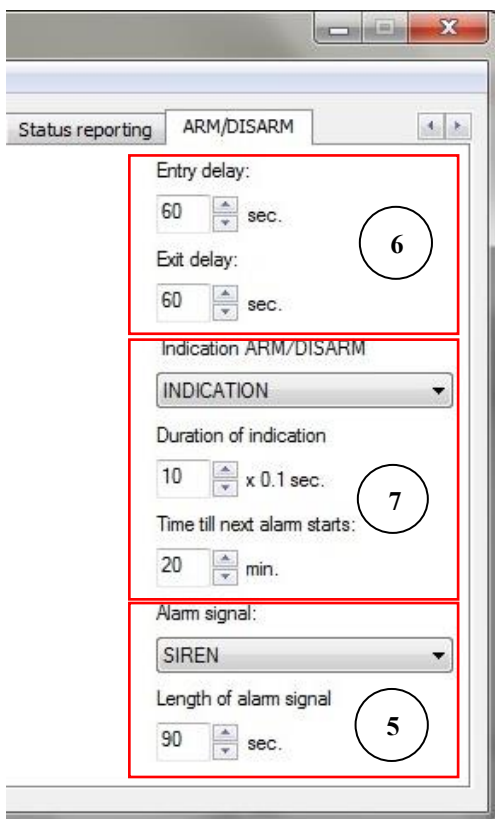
Status reporting

ARM/DISARM

Entry delay:

60 sec.

Exit delay:

60 sec.

6

Indication ARM/DISARM

INDICATION

Duration of indication

10 x 0.1 sec.

Time till next alarm starts:

20 min.

7

Alarm signal:

SIREN

Length of alarm signal

90 sec.

5